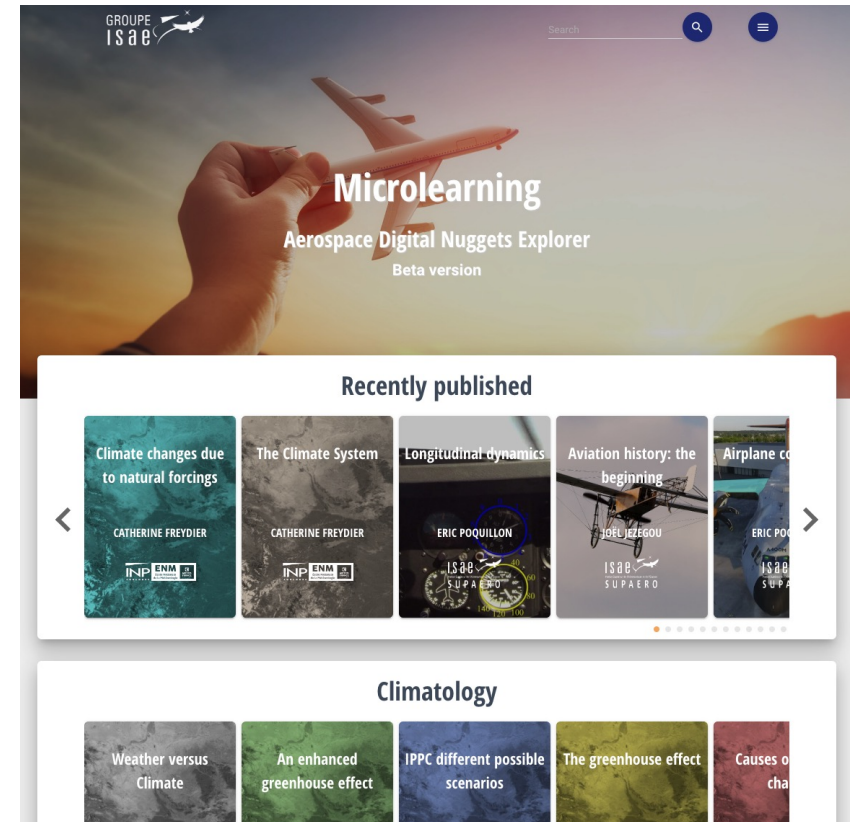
GROUPE
ISAE

Search

Microlearning

Aerospace Digital Nuggets Explorer

Beta version

Recently published

Climate changes due to natural forcings
CATHERINE FREYDIER
INP ENM

The Climate System
CATHERINE FREYDIER
INP ENM

Longitudinal dynamics
ERIC POQUILLON
ISAE SUPAERO

Aviation history: the beginning
JOËL JÉZÉGOU
ISAE SUPAERO

Airplane c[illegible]
ERIC PO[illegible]
ISAE SUPA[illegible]

Climatology

Weather versus Climate

An enhanced greenhouse effect

IPPC different possible scenarios

The greenhouse effect

Causes o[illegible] cha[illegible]